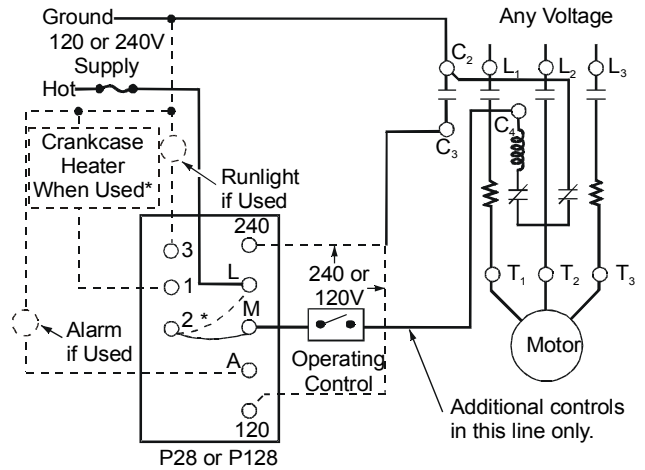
Ground
120 or 240V Supply
Hot
Any Voltage
$C_2$
$L_1$
$L_2$
$L_3$
$C_3$
$C_4$
Crankcase Heater When Used*
Runlight if Used
240
3
1
L
M
2 *
A
120
240 or 120V
Operating Control
Alarm if Used
$T_1$
$T_2$
$T_3$
Motor
Additional controls in this line only.
P28 or P128